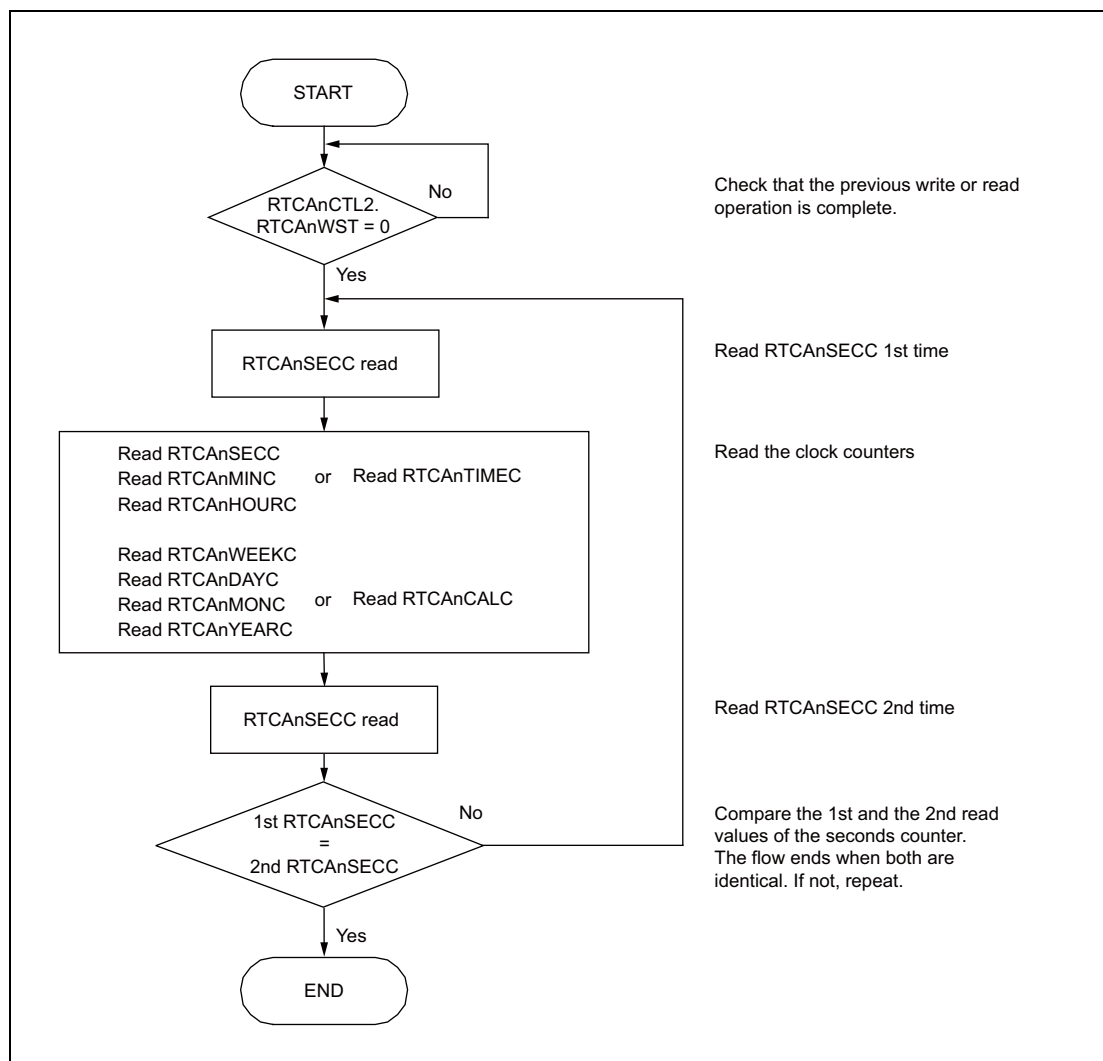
START

RTCAnCTL2.
RTCAnWST = 0

No

Check that the previous write or read operation is complete.

Yes

RTCAnSECC read

Read RTCAnSECC 1st time

Read RTCAnSECC
Read RTCAnMINC
Read RTCAnHOURC
or
Read RTCAnTIMEC

Read RTCAnWEEKC
Read RTCAnDAYC
Read RTCAnMONC
Read RTCAnYEARC
or
Read RTCAnCALC

Read the clock counters

RTCAnSECC read

Read RTCAnSECC 2nd time

1st RTCAnSECC
=
2nd RTCAnSECC

No

Compare the 1st and the 2nd read values of the seconds counter. The flow ends when both are identical. If not, repeat.

Yes

END